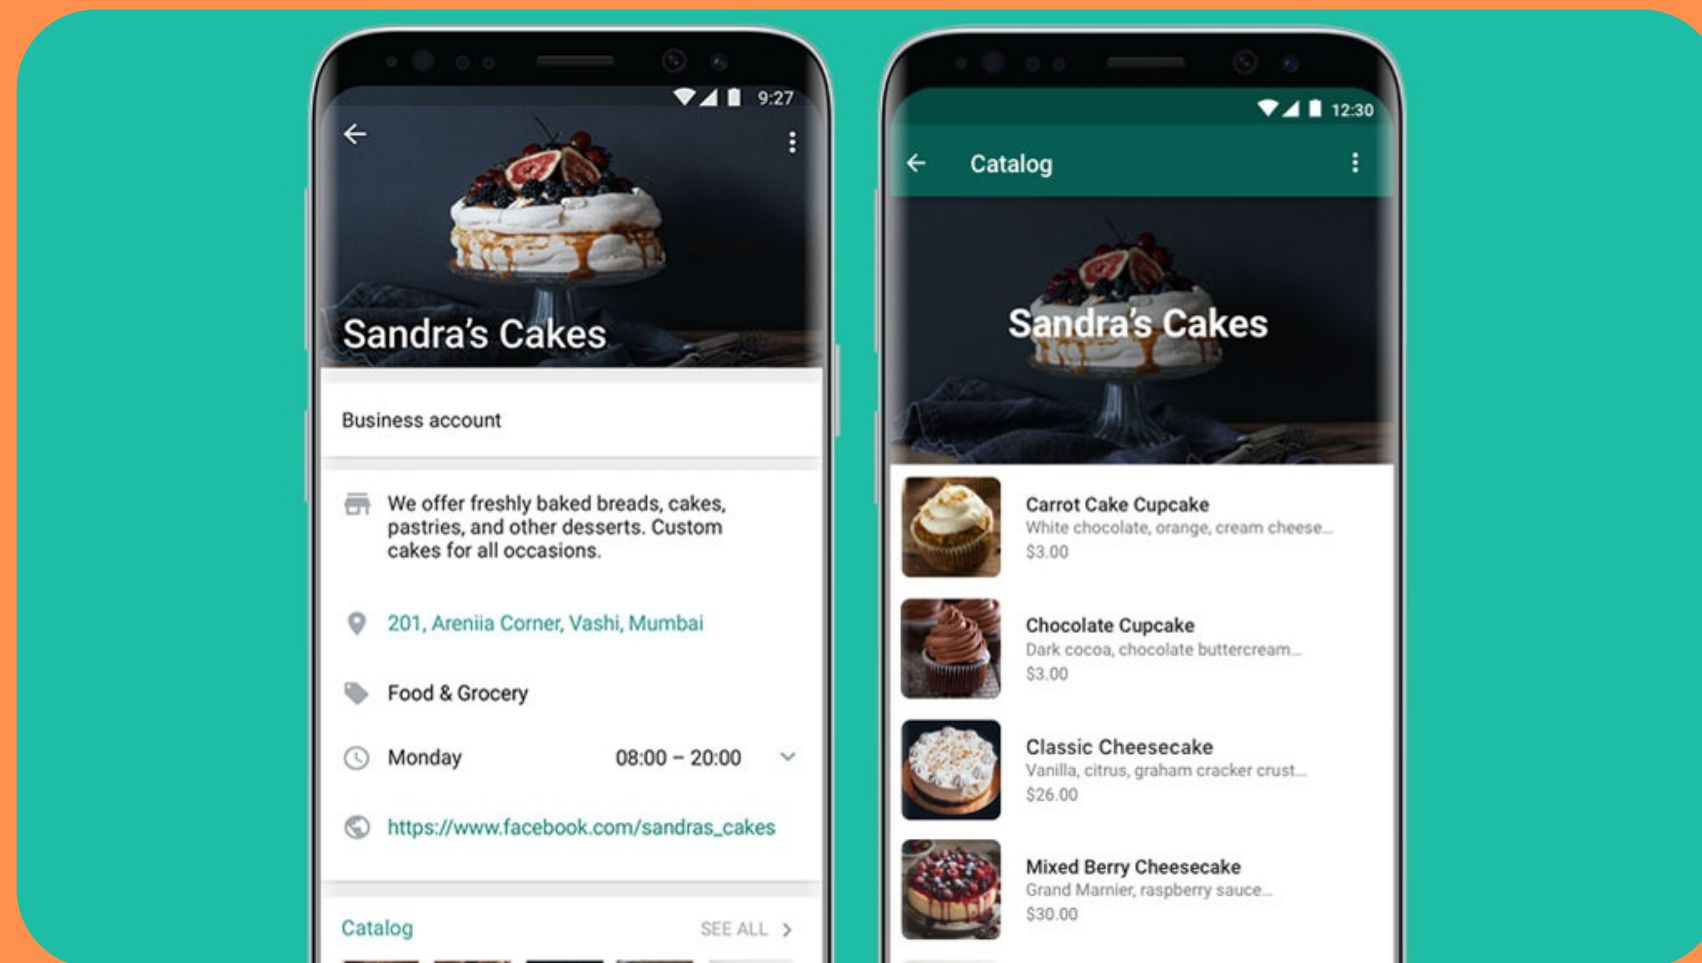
9:27

Sandra's Cakes

Business account

We offer freshly baked breads, cakes, pastries, and other desserts. Custom cakes for all occasions.

201, Areniia Corner, Vashi, Mumbai

Food & Grocery

Monday 08:00 – 20:00

https://www.facebook.com/sandras_cakes

Catalog SEE ALL

12:30

Catalog

Sandra's Cakes

Carrot Cake Cupcake
White chocolate, orange, cream cheese...
$3.00

Chocolate Cupcake
Dark cocoa, chocolate buttercream...
$3.00

Classic Cheesecake
Vanilla, citrus, graham cracker crust...
$26.00

Mixed Berry Cheesecake
Grand Marnier, raspberry sauce...
$30.00